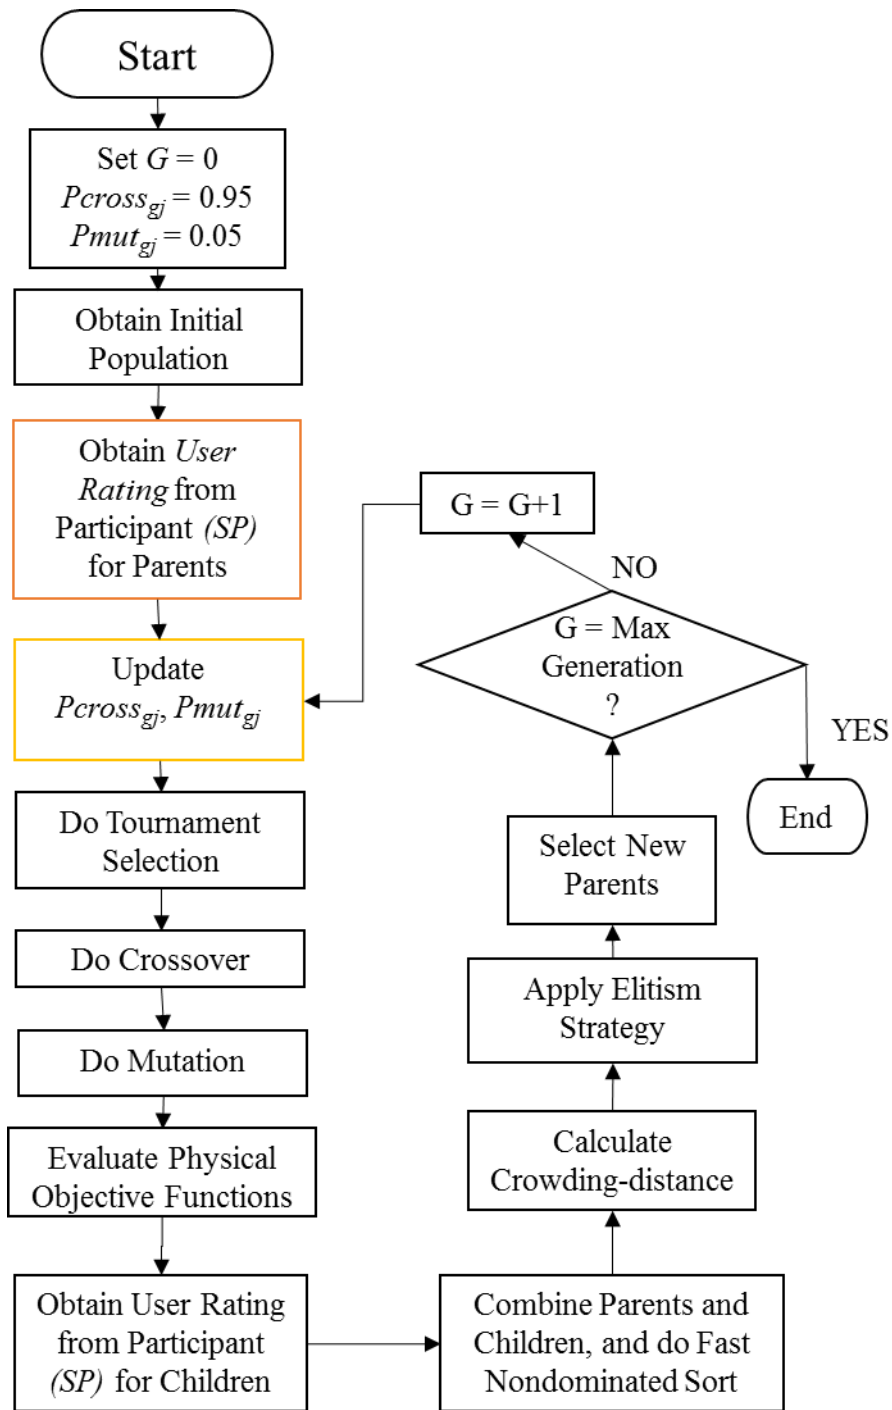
Start

Set $G = 0$
$Pcross_{gj} = 0.95$
$Pmut_{gj} = 0.05$

Obtain Initial Population

Obtain *User Rating* from Participant *(SP)* for Parents

Update $Pcross_{gj}$, $Pmut_{gj}$

Do Tournament Selection

Do Crossover

Do Mutation

Evaluate Physical Objective Functions

Obtain User Rating from Participant *(SP)* for Children

Combine Parents and Children, and do Fast Nondominated Sort

Calculate Crowding-distance

Apply Elitism Strategy

Select New Parents

G = Max Generation ?

NO

G = G+1

YES

End